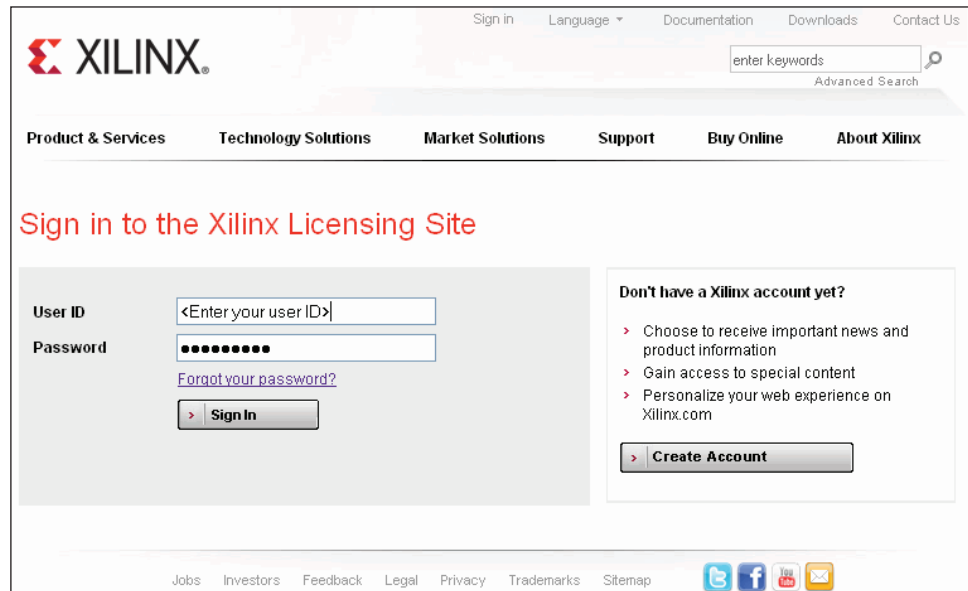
XILINX.

Sign in Language Documentation Downloads Contact Us

enter keywords

Advanced Search

Product & Services Technology Solutions Market Solutions Support Buy Online About Xilinx

Sign in to the Xilinx Licensing Site

User ID <Enter your user ID>

Password ●●●●●●●●●

Forgot your password?

Sign In

Don't have a Xilinx account yet?

› Choose to receive important news and product information

› Gain access to special content

› Personalize your web experience on Xilinx.com

Create Account

Jobs Investors Feedback Legal Privacy Trademarks Sitemap